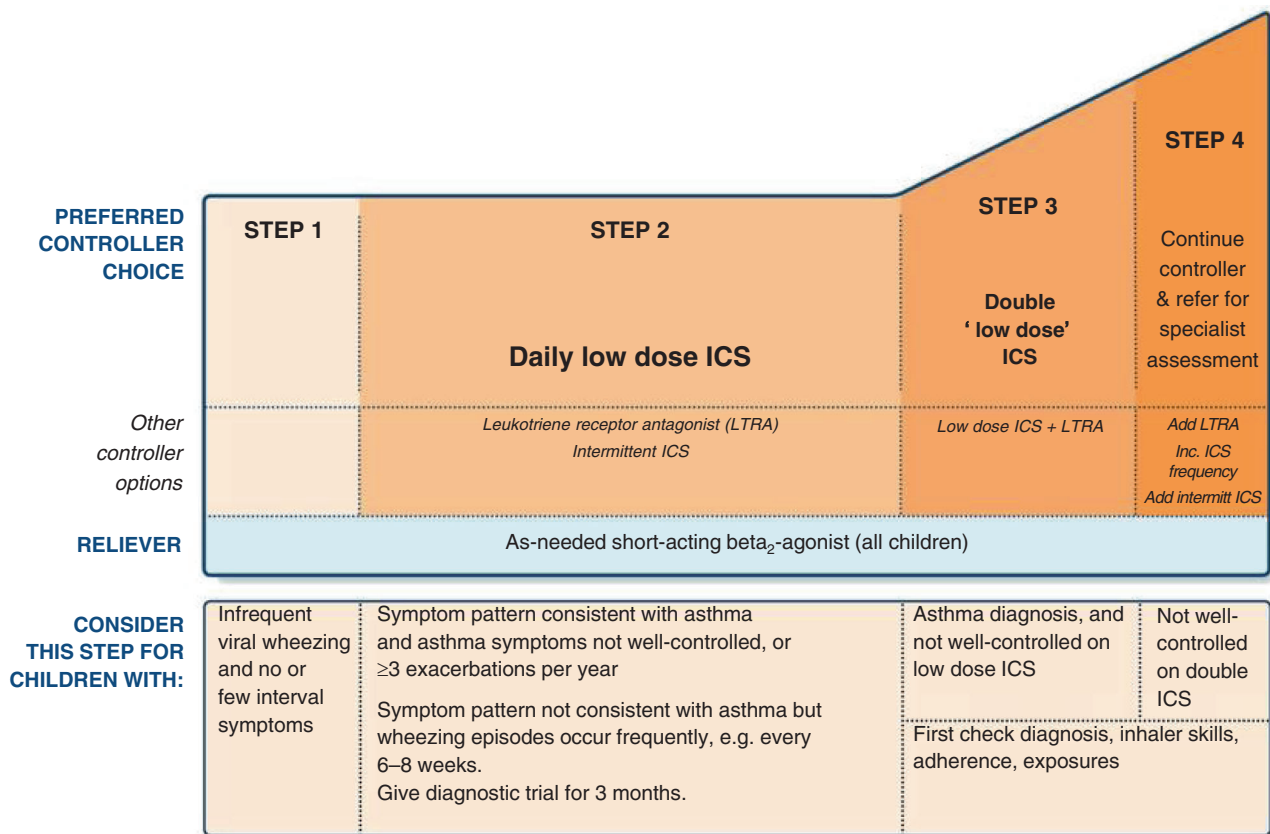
| | STEP 1 | STEP 2 | STEP 3 | STEP 4 |
|---|---|---|---|---|
| PREFERRED CONTROLLER CHOICE | | Daily low dose ICS | Double ' low dose' ICS | Continue controller & refer for specialist assessment |
| *Other controller options* | | *Leukotriene receptor antagonist (LTRA)* *Intermittent ICS* | *Low dose ICS + LTRA* | *Add LTRA* *Inc. ICS frequency* *Add intermitt ICS* |
| RELIEVER | As-needed short-acting beta$_2$-agonist (all children) | | | |
| CONSIDER THIS STEP FOR CHILDREN WITH: | Infrequent viral wheezing and no or few interval symptoms | Symptom pattern consistent with asthma and asthma symptoms not well-controlled, or ≥3 exacerbations per year<br>Symptom pattern not consistent with asthma but wheezing episodes occur frequently, e.g. every 6–8 weeks. Give diagnostic trial for 3 months. | Asthma diagnosis, and not well-controlled on low dose ICS | Not well-controlled on double ICS |
| | | | First check diagnosis, inhaler skills, adherence, exposures | |